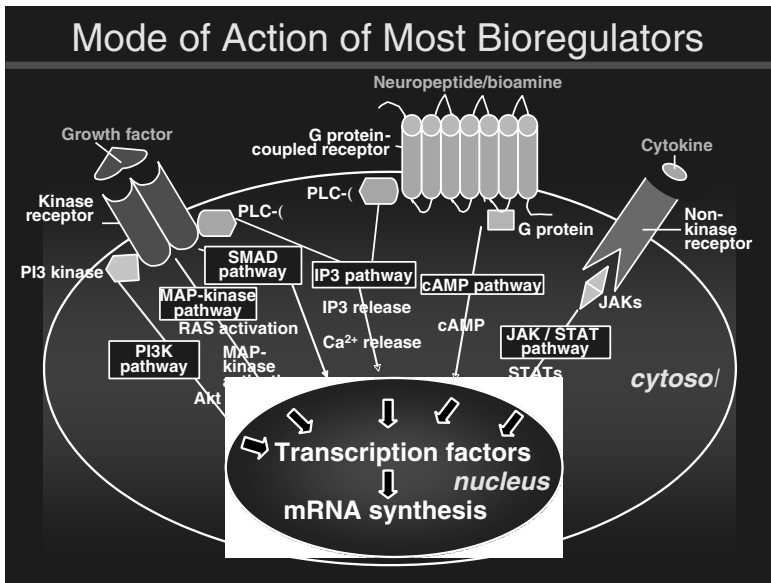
Mode of Action of Most Bioregulators

Neuropeptide/bioamine

Growth factor

G protein-coupled receptor

Cytokine

PLC-(

Kinase receptor

PLC-(

Non-kinase receptor

G protein

SMAD pathway

IP3 pathway

cAMP pathway

PI3 kinase

MAP-kinase pathway

IP3 release

JAKs

RAS activation

cAMP

PI3K pathway

MAP-kinase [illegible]

Ca$^{2+}$ release

JAK / STAT pathway

STATs

Akt

cytosol

Transcription factors

nucleus

mRNA synthesis